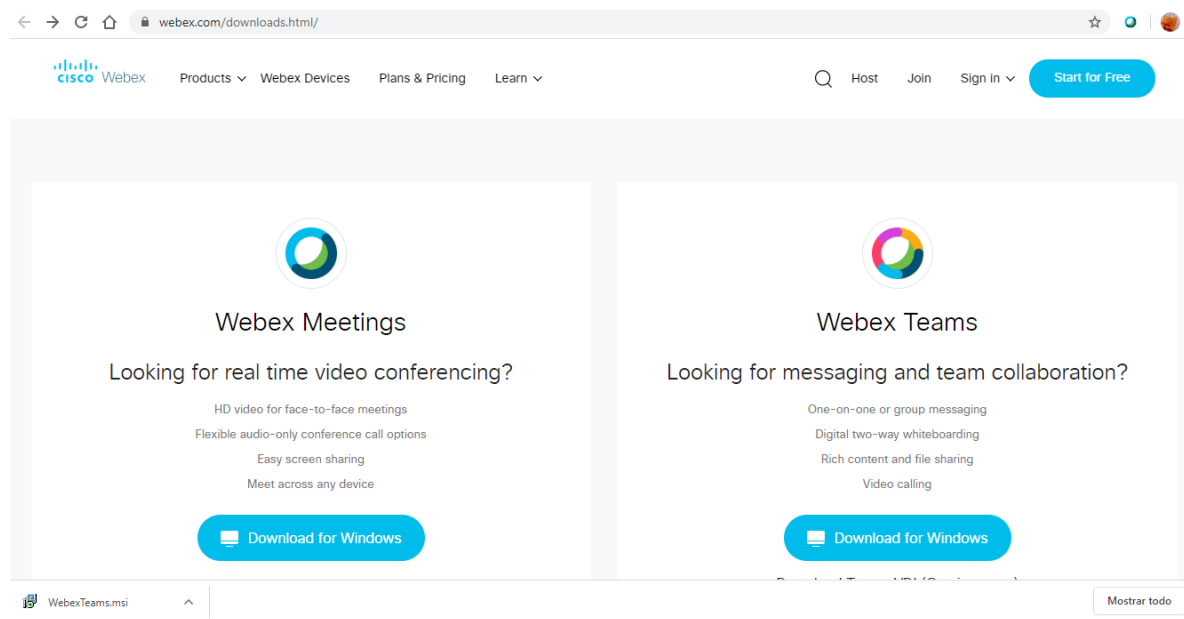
webex.com/downloads.html/

cisco Webex

Products Webex Devices Plans & Pricing Learn

Host Join Sign in Start for Free

Webex Meetings

Looking for real time video conferencing?

HD video for face-to-face meetings

Flexible audio-only conference call options

Easy screen sharing

Meet across any device

Download for Windows

Webex Teams

Looking for messaging and team collaboration?

One-on-one or group messaging

Digital two-way whiteboarding

Rich content and file sharing

Video calling

Download for Windows

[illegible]

WebexTeams.msi

Mostrar todo